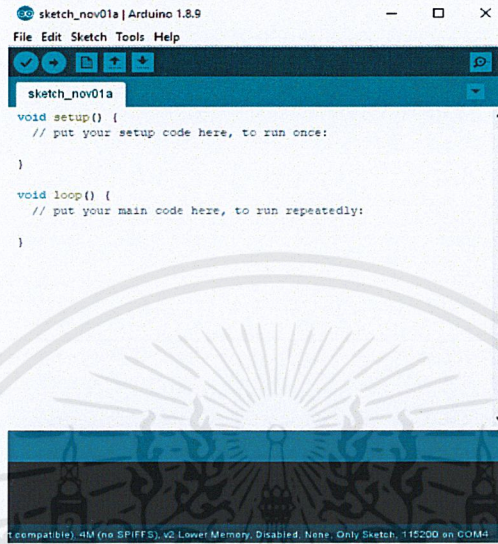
sketch_nov01a | Arduino 1.8.9

File Edit Sketch Tools Help

sketch_nov01a

void setup() {
  // put your setup code here, to run once:

}

void loop() {
  // put your main code here, to run repeatedly:

}

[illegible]t compatible), 4M (no SPIFFS), v2 Lower Memory, Disabled, None, Only Sketch, 115200 on COM4